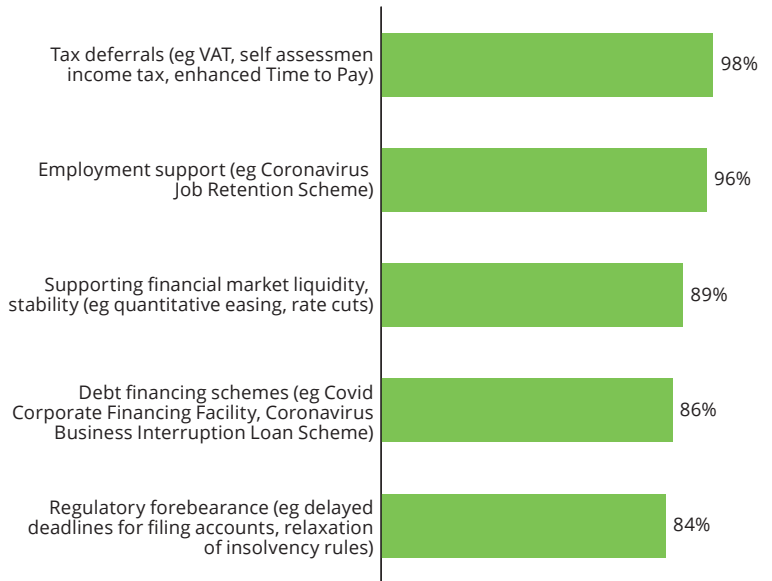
Tax deferrals (eg VAT, self assessmen income tax, enhanced Time to Pay)
98%

Employment support (eg Coronavirus Job Retention Scheme)
96%

Supporting financial market liquidity, stability (eg quantitative easing, rate cuts)
89%

Debt financing schemes (eg Covid Corporate Financing Facility, Coronavirus Business Interruption Loan Scheme)
86%

Regulatory forebearance (eg delayed deadlines for filing accounts, relaxation of insolvency rules)
84%